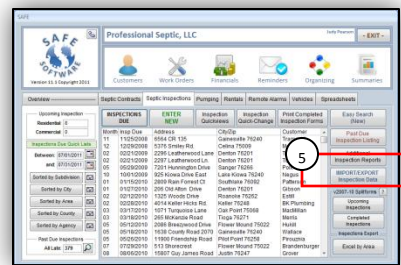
SAFE

SAFE SOFTWARE
Version 11.1 Copyright 2011

Professional Septic, LLC

Judy Pearson

- EXIT -

Customers

Work Orders

Financials

Reminders

Organizing

Summaries

Overview

Septic Contracts

Septic Inspections

Pumping

Rentals

Remote Alarms

Vehicles

Spreadsheets

Upcoming Inspection

Residential 0

Commercial 0

Inspections Due Quick Lists

Between 07/01/2011

and 07/01/2011

Sorted by Subdivision

Sorted by City

Sorted by Area

Sorted by County

Sorted by Agency

Past Due Inspections

All Lists 379

INSPECTIONS DUE

ENTER NEW

Inspection Quickview

Inspection Quick-Change

Print Completed Inspection Forms

Easy Search (New)

| Month | Insp Due | Address | City/Zip | Customer |
|---|---|---|---|---|
| 11 | 11/25/2008 | 6564 CR 135 | Gainesville 76240 | Tr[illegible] |
| 12 | 12/09/2008 | 5376 Smiley Rd. | Celina 75009 | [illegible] |
| 02 | 02/21/2009 | 2296 Leatherwood Lane | Denton 76201 | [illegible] |
| 02 | 02/21/2009 | 2297 Leatherwood Ln. | Denton 76201 | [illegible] |
| 02 | 02/22/2009 | 7201 Hunnington Drive | Sanger 76266 | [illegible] |
| 10 | 10/01/2009 | 925 Kiowa Drive East | Lake Kiowa 76240 | Nagu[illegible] |
| 01 | 01/15/2010 | 2898 Rain Forest Ct | Southlake 76092 | Patterson |
| 01 | 01/27/2010 | 205 Old Alton Drive | Denton 76201 | Gibson |
| 02 | 02/13/2010 | 1325 Woods Drive | Roanoke 76262 | Estill |
| 02 | 02/28/2010 | 4014 Keller Hicks Rd. | Keller 76248 | BK Plumbing |
| 03 | 03/17/2010 | 1071 Turquoise Lane | Oak Point 75068 | MacMillan |
| 04 | 04/06/2010 | 265 McKenzie Road | Tioga 76271 | Merrill |
| 05 | 05/12/2010 | 2066 Breezewood Drive | Flower Mound 75022 | Hubbard |
| 05 | 05/19/2010 | 1638 County Road 2070 | Gainesville 76240 | Wallace |
| 05 | 05/26/2010 | 11900 Friendship Road | Pilot Point 76258 | Pirouzina |
| 07 | 07/29/2010 | 113 Shorecrest | Flower Mound 75022 | Brandenburger |
| 08 | 08/06/2010 | 15907 Guy James Road | Justin 76247 | Grover |

Past Due Inspection Listing

Inspection Reports

5

IMPORT/EXPORT Inspection Data

<2007-10 Spillovers

Upcoming Inspections

Completed Inspections

Inspections Export

Excel by Area